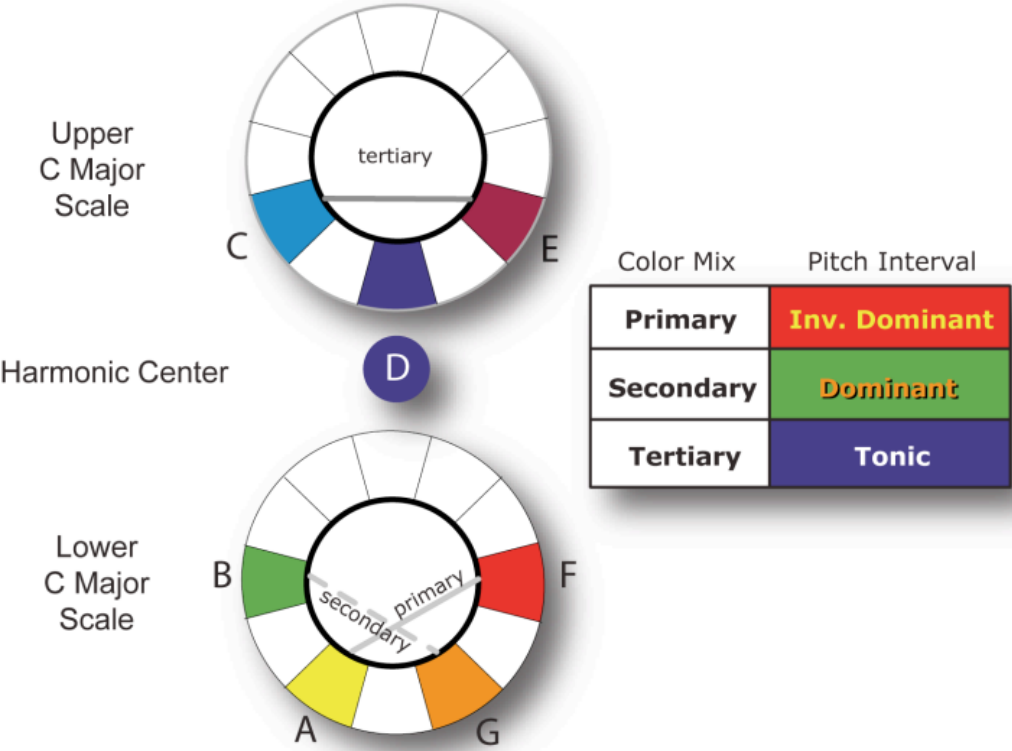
Upper C Major Scale

tertiary

C

E

Harmonic Center

D

Lower C Major Scale

B

F

secondary

primary

A

G

| Color Mix | Pitch Interval |
|---|---|
| Primary | Inv. Dominant |
| Secondary | Dominant |
| Tertiary | Tonic |